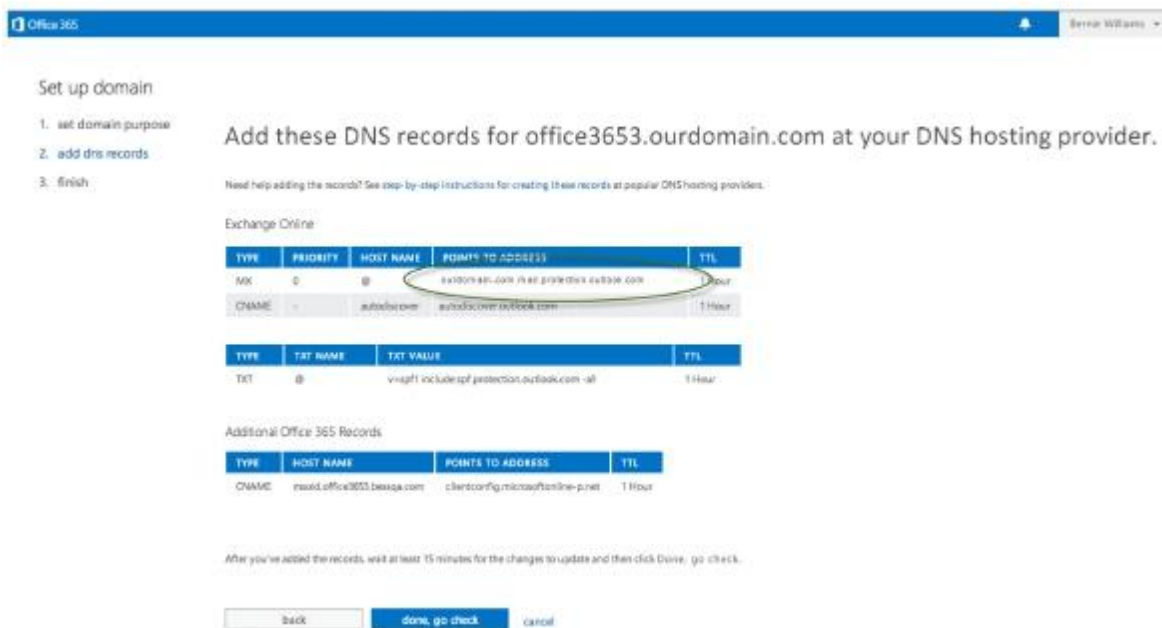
Office 365

Bernie Williams

Set up domain

1. set domain purpose
2. add dns records
3. finish

Add these DNS records for office3653.ourdomain.com at your DNS hosting provider.

Need help adding the records? See step-by-step instructions for creating these records at popular DNS hosting providers.

Exchange Online

| TYPE | PRIORITY | HOST NAME | POINTS TO ADDRESS | TTL |
|---|---|---|---|---|
| MX | 0 | @ | ourdomain.com.mail.protection.outlook.com | 1 Hour |
| CNAME | - | autodiscover | autodiscover.outlook.com | 1 Hour |

| TYPE | TXT NAME | TXT VALUE | TTL |
|---|---|---|---|
| TXT | @ | v=spf1 include:spf.protection.outlook.com -all | 1 Hour |

Additional Office 365 Records

| TYPE | HOST NAME | POINTS TO ADDRESS | TTL |
|---|---|---|---|
| CNAME | msoid.office3653.besqa.com | clientconfig.microsoftonline-p.net | 1 Hour |

After you've added the records, wait at least 15 minutes for the changes to update and then click Done, go check.

back

done, go check

cancel